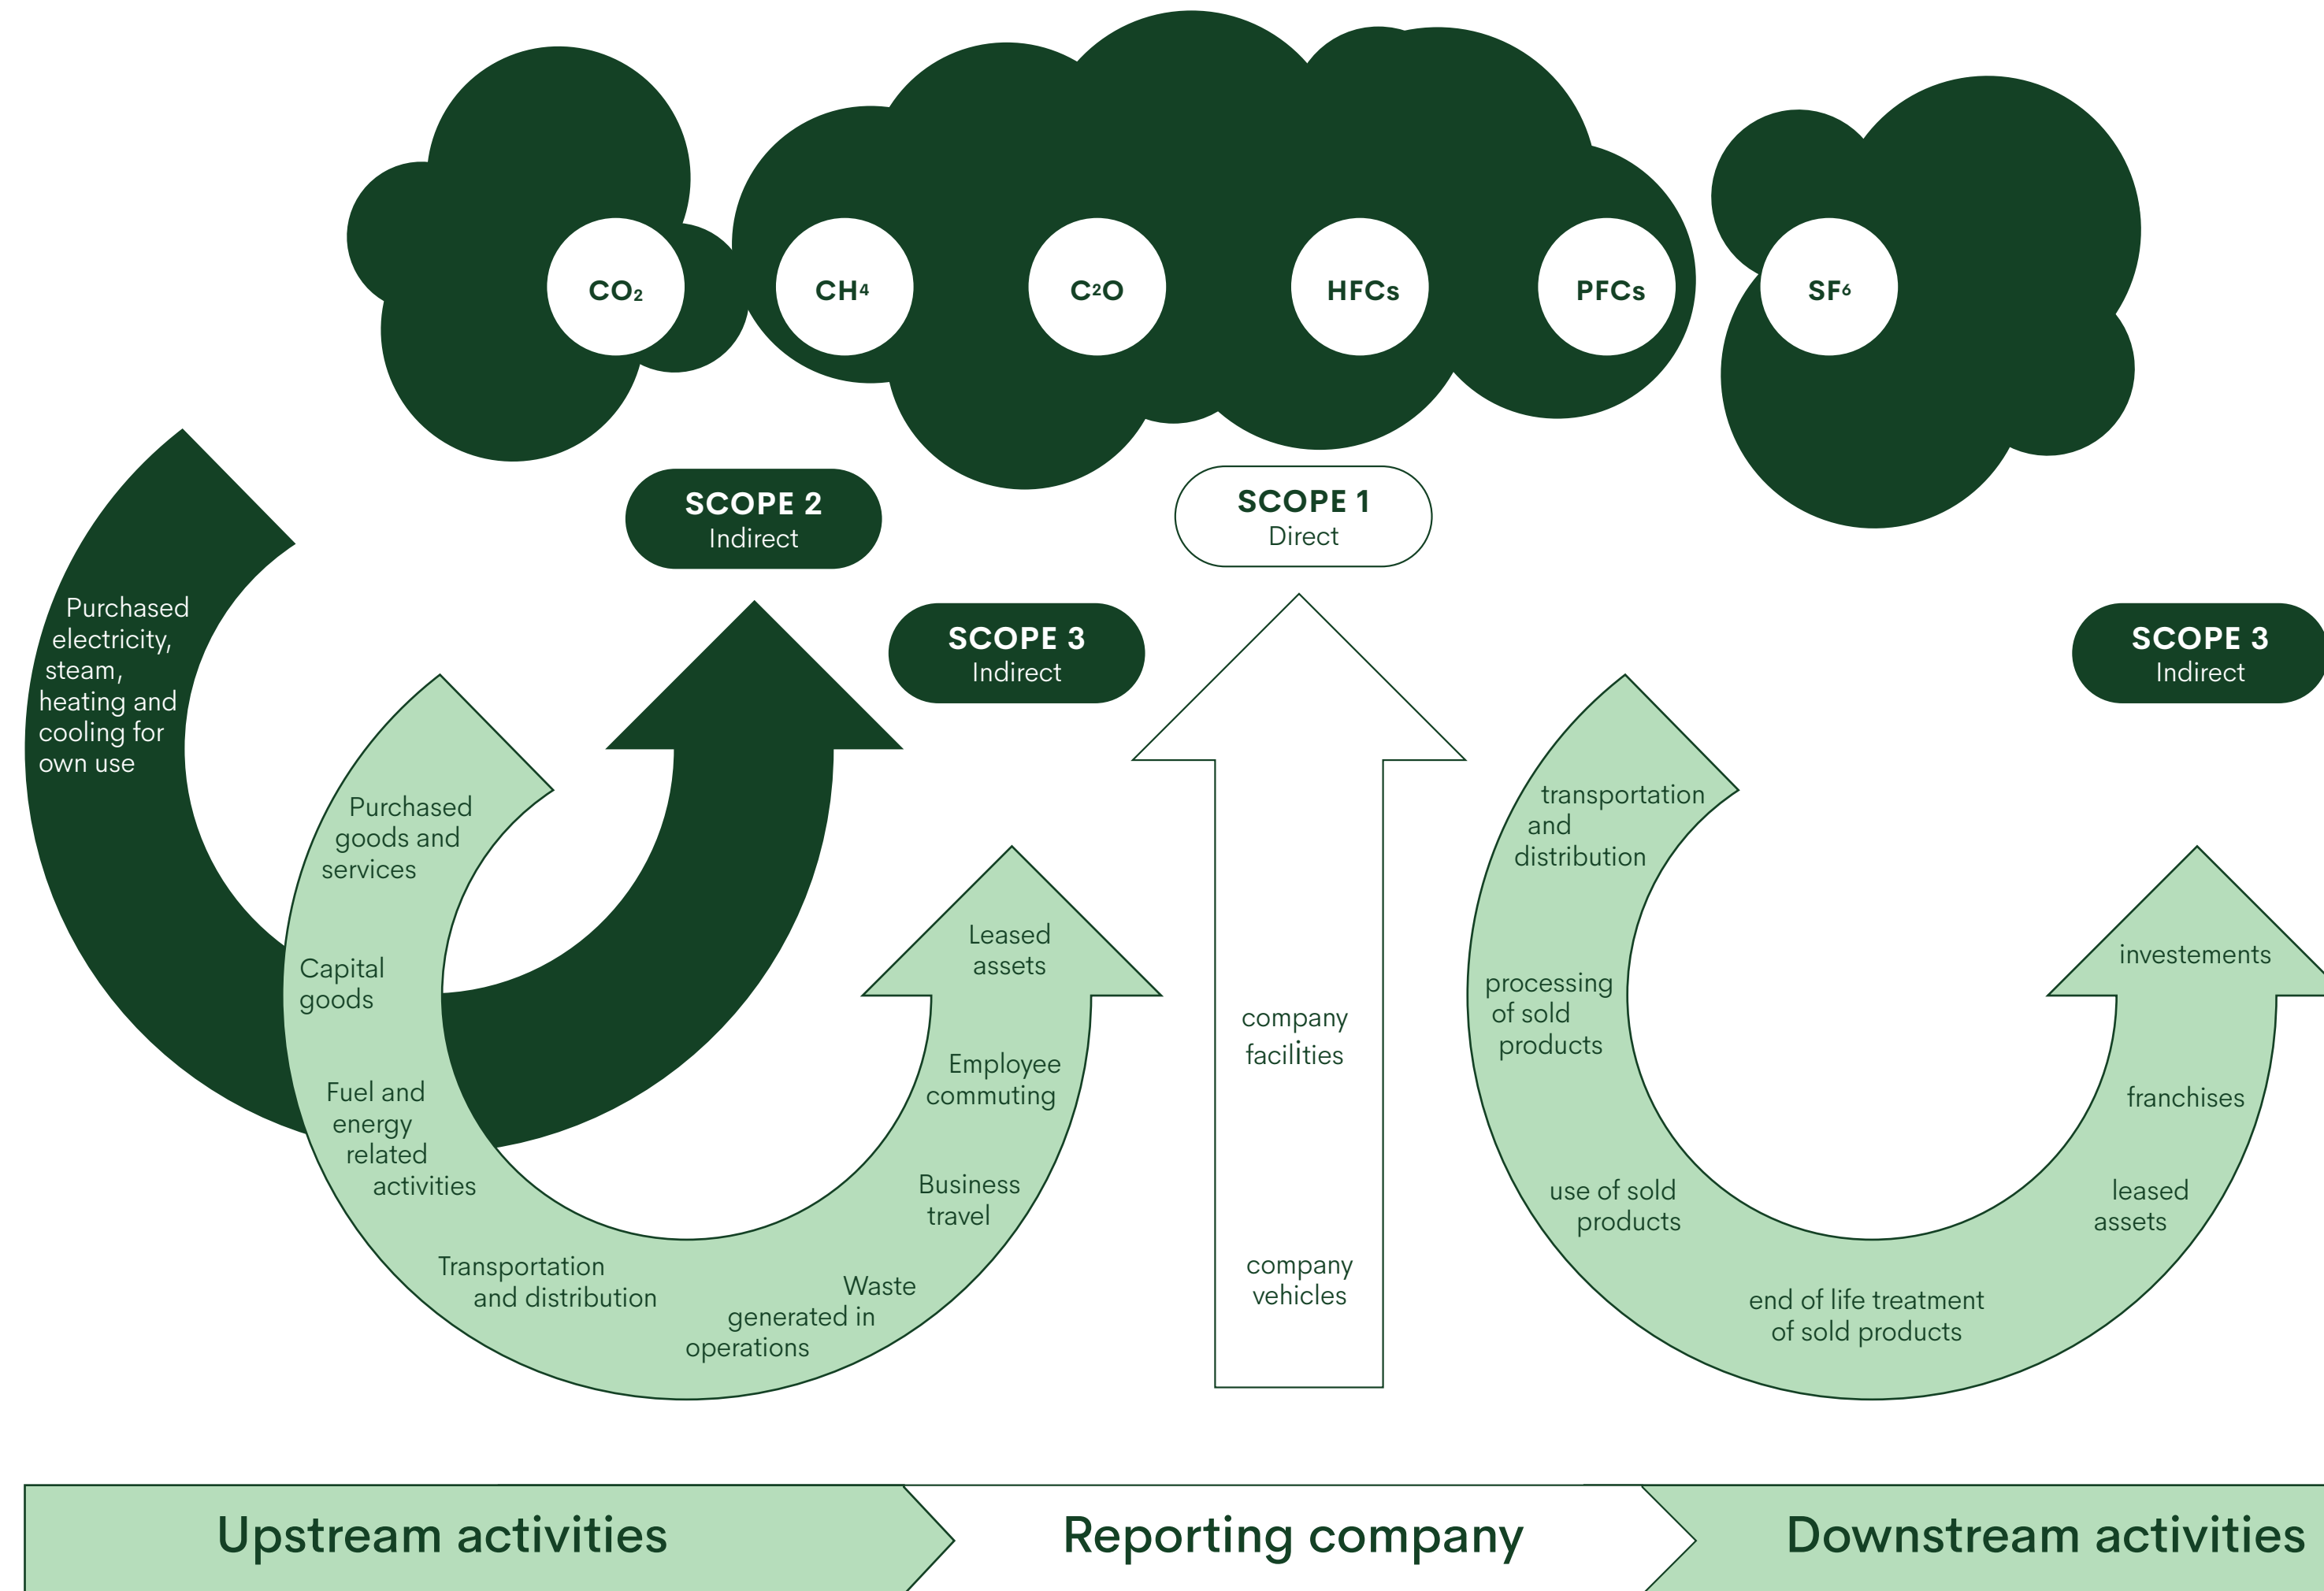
$CO_2$ $CH^4$ $C^2O$ HFCs PFCs $SF^6$

SCOPE 2
Indirect

SCOPE 1
Direct

SCOPE 3
Indirect

SCOPE 3
Indirect

Purchased electricity, steam, heating and cooling for own use

Purchased goods and services

Capital goods

Fuel and energy related activities

Transportation and distribution

Waste generated in operations

Business travel

Employee commuting

Leased assets

company facilities

company vehicles

transportation and distribution

processing of sold products

use of sold products

end of life treatment of sold products

leased assets

franchises

investements

Upstream activities

Reporting company

Downstream activities